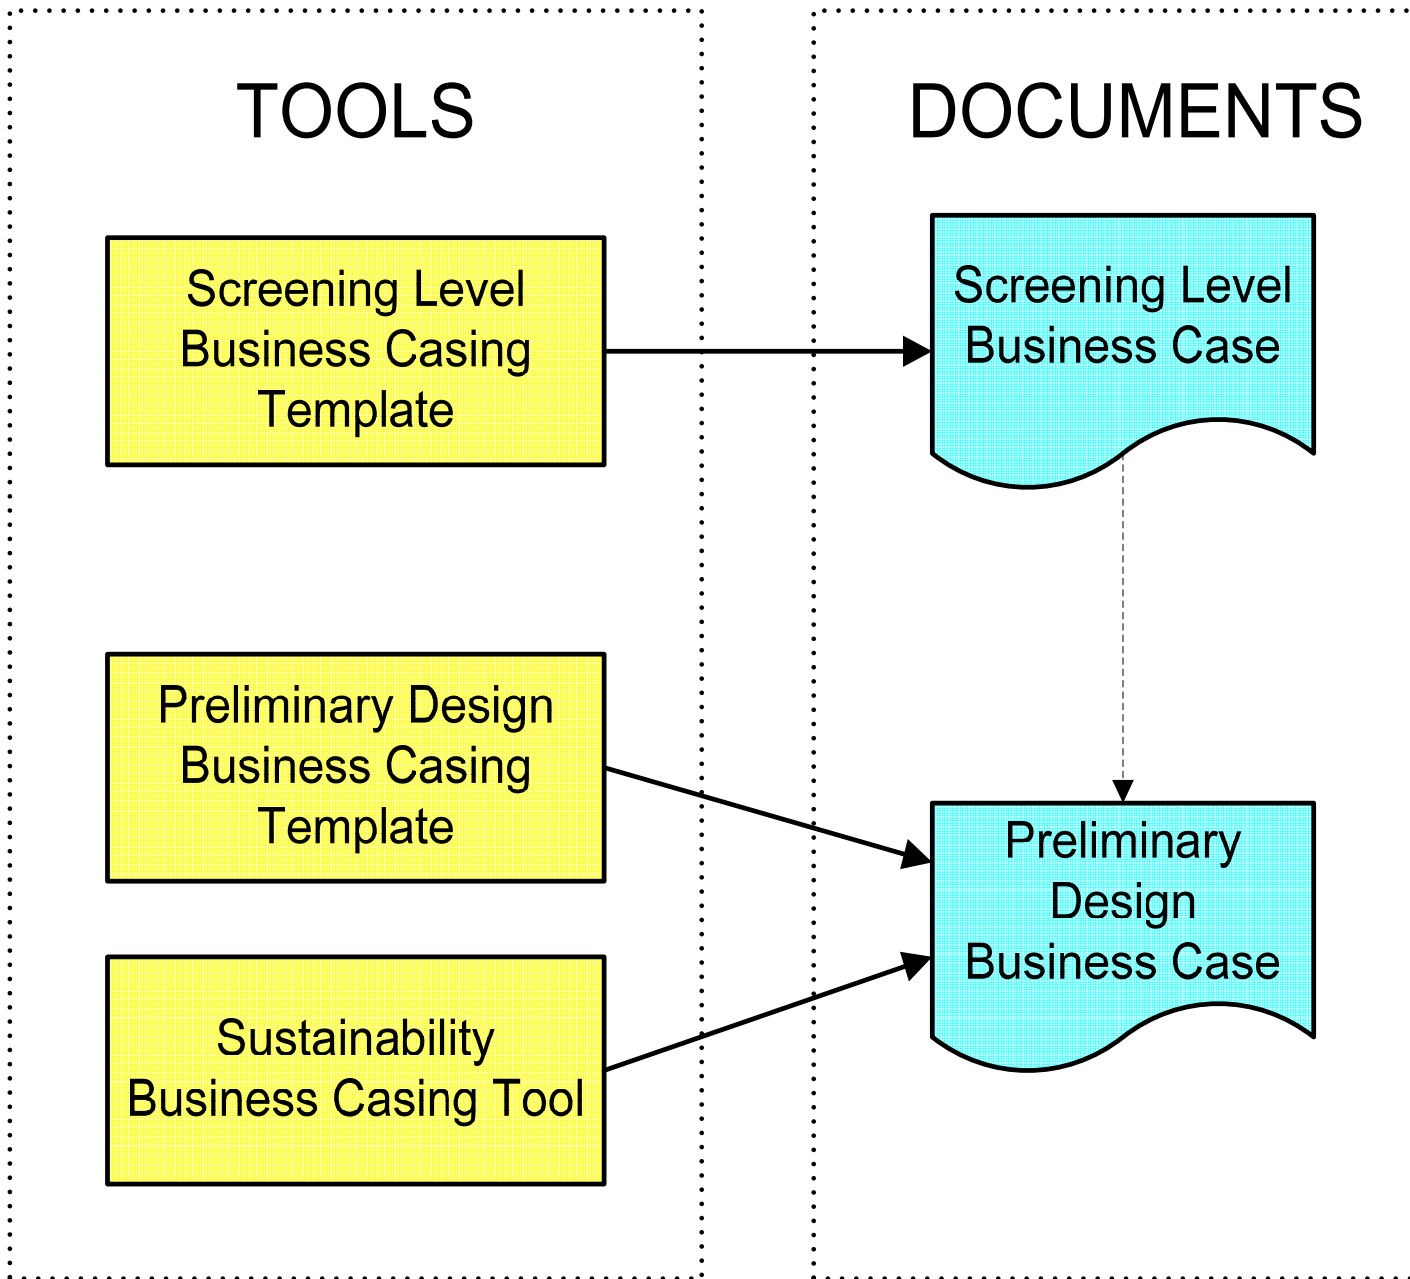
TOOLS

DOCUMENTS

Screening Level Business Casing Template

Screening Level Business Case

Preliminary Design Business Casing Template

Preliminary Design Business Case

Sustainability Business Casing Tool